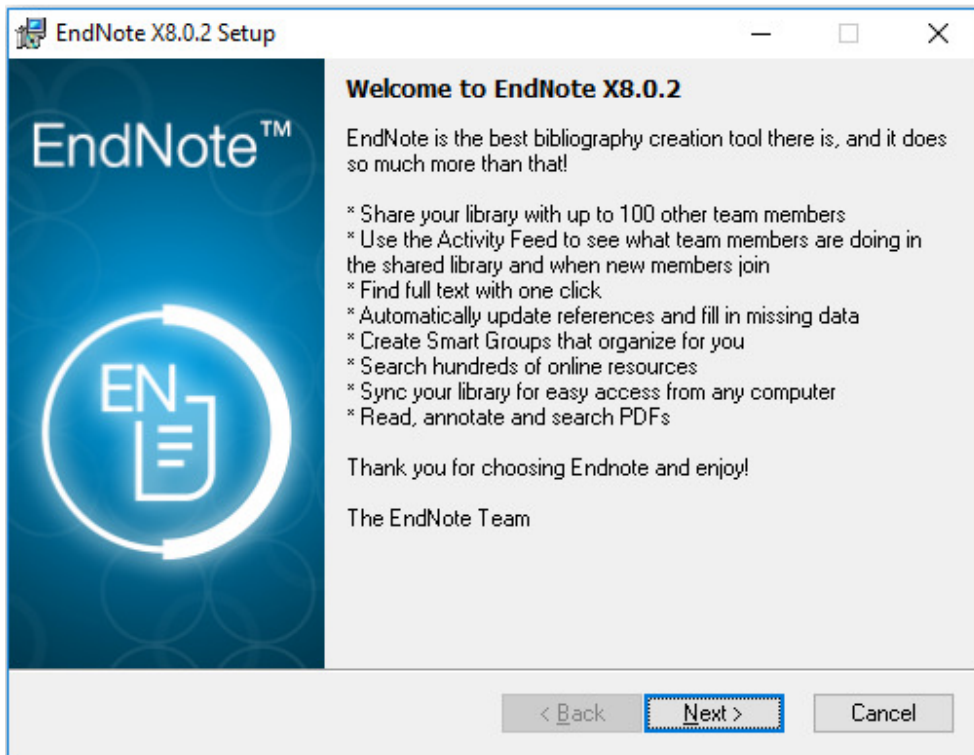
EndNote X8.0.2 Setup

EndNote™

EN

Welcome to EndNote X8.0.2

EndNote is the best bibliography creation tool there is, and it does so much more than that!

* Share your library with up to 100 other team members
* Use the Activity Feed to see what team members are doing in the shared library and when new members join
* Find full text with one click
* Automatically update references and fill in missing data
* Create Smart Groups that organize for you
* Search hundreds of online resources
* Sync your library for easy access from any computer
* Read, annotate and search PDFs

Thank you for choosing Endnote and enjoy!

The EndNote Team

< Back
Next >
Cancel